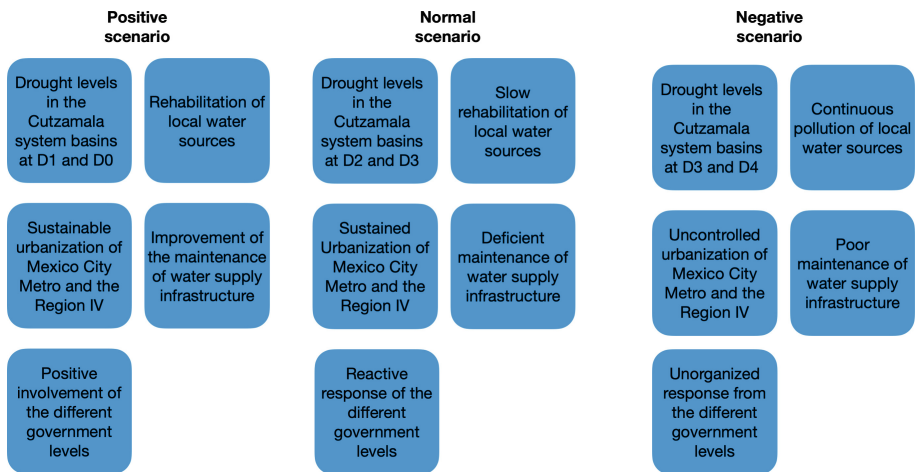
Positive scenario

Drought levels in the Cutzamala system basins at D1 and D0

Rehabilitation of local water sources

Sustainable urbanization of Mexico City Metro and the Region IV

Improvement of the maintenance of water supply infrastructure

Positive involvement of the different government levels

Normal scenario

Drought levels in the Cutzamala system basins at D2 and D3

Slow rehabilitation of local water sources

Sustained Urbanization of Mexico City Metro and the Region IV

Deficient maintenance of water supply infrastructure

Reactive response of the different government levels

Negative scenario

Drought levels in the Cutzamala system basins at D3 and D4

Continuous pollution of local water sources

Uncontrolled urbanization of Mexico City Metro and the Region IV

Poor maintenance of water supply infrastructure

Unorganized response from the different government levels